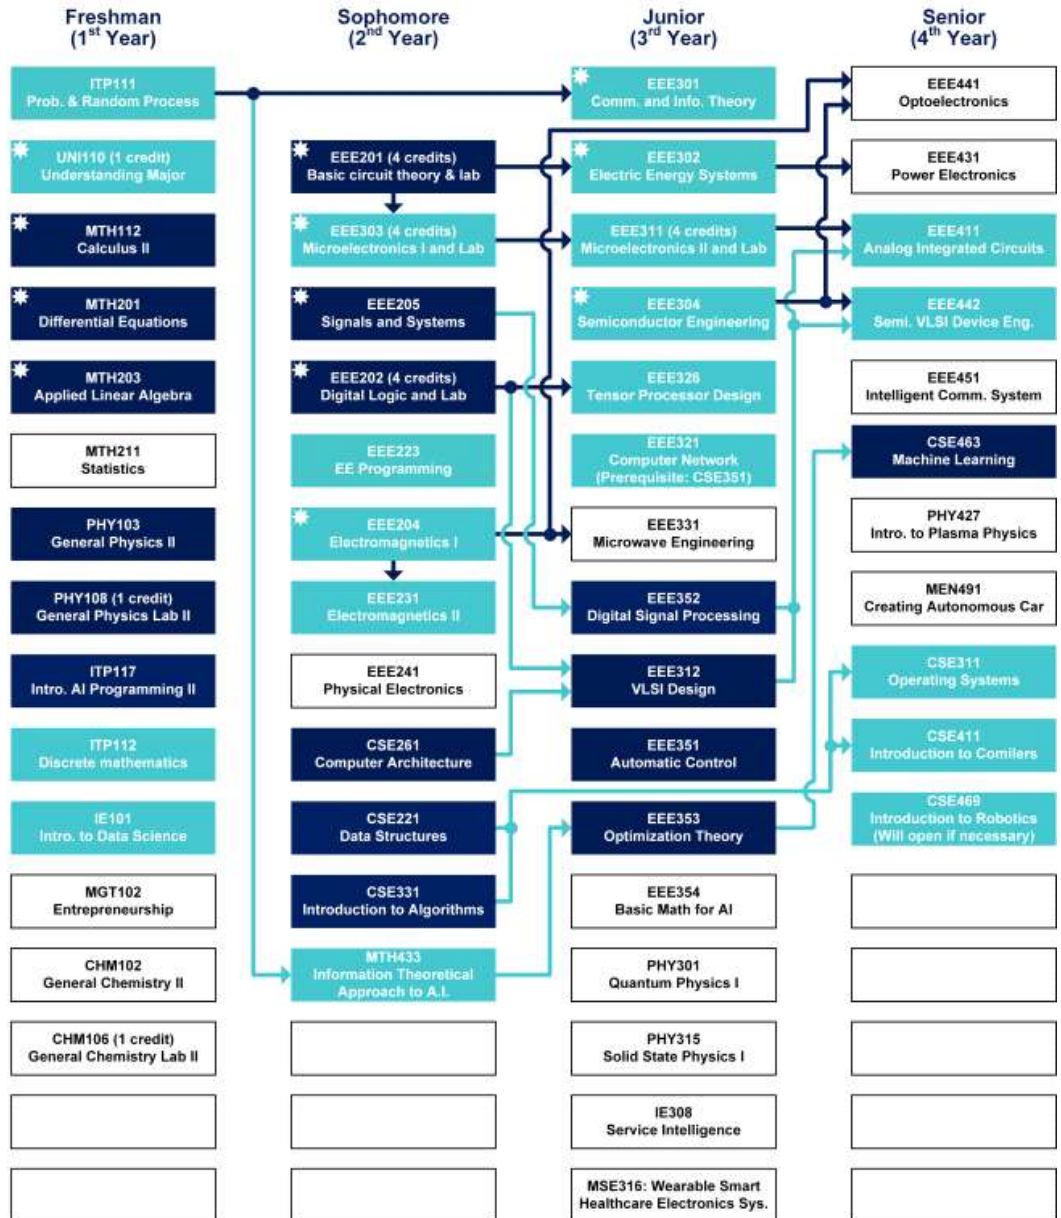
Freshman
($1^{st}$ Year)

ITP111
Prob. & Random Process

UNI110 (1 credit)
Understanding Major

MTH112
Calculus II

MTH201
Differential Equations

MTH203
Applied Linear Algebra

MTH211
Statistics

PHY103
General Physics II

PHY108 (1 credit)
General Physics Lab II

ITP117
Intro. AI Programming II

ITP112
Discrete mathematics

IE101
Intro. to Data Science

MGT102
Entrepreneurship

CHM102
General Chemistry II

CHM106 (1 credit)
General Chemistry Lab II

Sophomore
($2^{nd}$ Year)

EEE201 (4 credits)
Basic circuit theory & lab

EEE303 (4 credits)
Microelectronics I and Lab

EEE205
Signals and Systems

EEE202 (4 credits)
Digital Logic and Lab

EEE223
EE Programming

EEE204
Electromagnetics I

EEE231
Electromagnetics II

EEE241
Physical Electronics

CSE261
Computer Architecture

CSE221
Data Structures

CSE331
Introduction to Algorithms

MTH433
Information Theoretical Approach to A.I.

Junior
($3^{rd}$ Year)

EEE301
Comm. and Info. Theory

EEE302
Electric Energy Systems

EEE311 (4 credits)
Microelectronics II and Lab

EEE304
Semiconductor Engineering

EEE326
Tensor Processor Design

EEE321
Computer Network
(Prerequisite: CSE351)

EEE331
Microwave Engineering

EEE352
Digital Signal Processing

EEE312
VLSI Design

EEE351
Automatic Control

EEE353
Optimization Theory

EEE354
Basic Math for AI

PHY301
Quantum Physics I

PHY315
Solid State Physics I

IE308
Service Intelligence

MSE316: Wearable Smart Healthcare Electronics Sys.

Senior
($4^{th}$ Year)

EEE441
Optoelectronics

EEE431
Power Electronics

EEE411
Analog Integrated Circuits

EEE442
Semi. VLSI Device Eng.

EEE451
Intelligent Comm. System

CSE463
Machine Learning

PHY427
Intro. to Plasma Physics

MEN491
Creating Autonomous Car

CSE311
Operating Systems

CSE411
Introduction to Comilers

CSE469
Introduction to Robotics
(Will open if necessary)